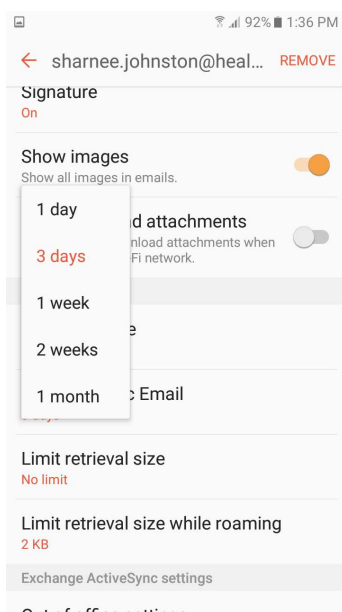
92% 1:36 PM

← sharnee.johnston@heal... REMOVE

Signature
On

Show images
Show all images in emails.

1 day
3 days
1 week
2 weeks
1 month

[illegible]d attachments
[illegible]nload attachments when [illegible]Fi network.

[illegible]e

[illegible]c Email

Limit retrieval size
No limit

Limit retrieval size while roaming
2 KB

Exchange ActiveSync settings

Out of office settings